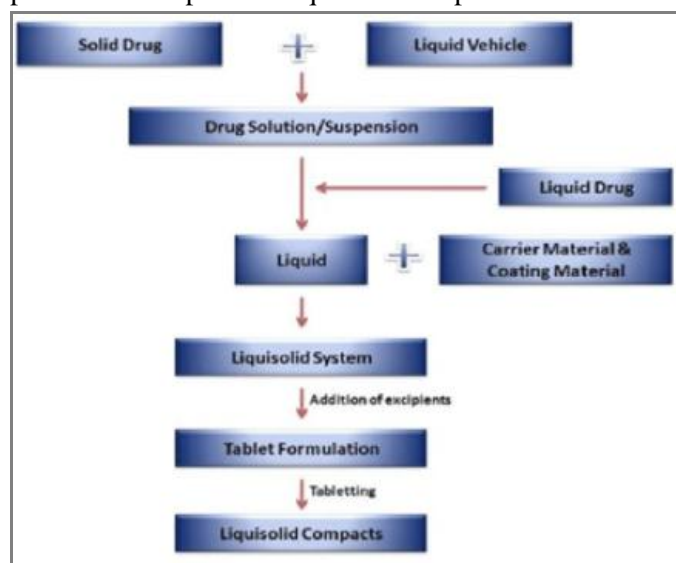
Solid Drug

Liquid Vehicle

Drug Solution/Suspension

Liquid Drug

Liquid

Carrier Material & Coating Material

Liquisolid System

Addition of excipients

Tablet Formulation

Tabletting

Liquisolid Compacts